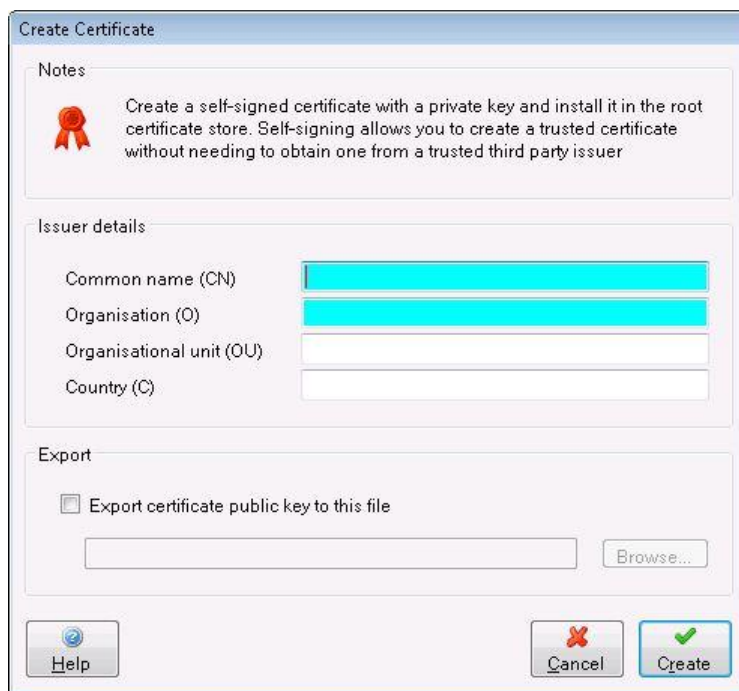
Create Certificate

Notes

Create a self-signed certificate with a private key and install it in the root certificate store. Self-signing allows you to create a trusted certificate without needing to obtain one from a trusted third party issuer

Issuer details

Common name (CN)

Organisation (O)

Organisational unit (OU)

Country (C)

Export

Export certificate public key to this file

Browse...

Help

Cancel

Create